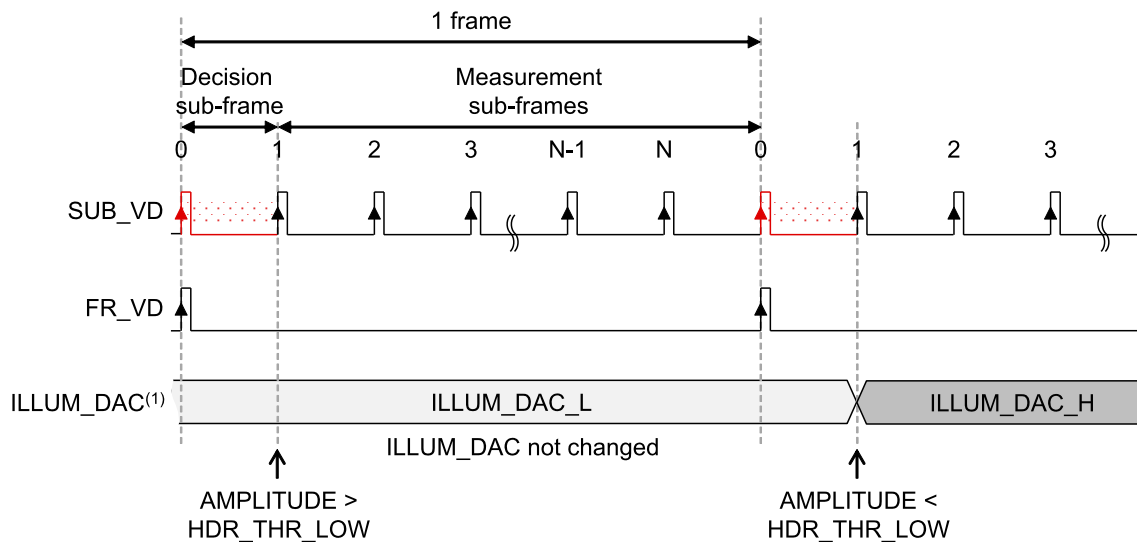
1 frame

Decision sub-frame

Measurement sub-frames

0 1 2 3 N-1 N 0 1 2 3

SUB_VD

FR_VD

ILLUM_DAC$^{(1)}$

ILLUM_DAC_L

ILLUM_DAC_H

ILLUM_DAC not changed

AMPLITUDE > HDR_THR_LOW

AMPLITUDE < HDR_THR_LOW